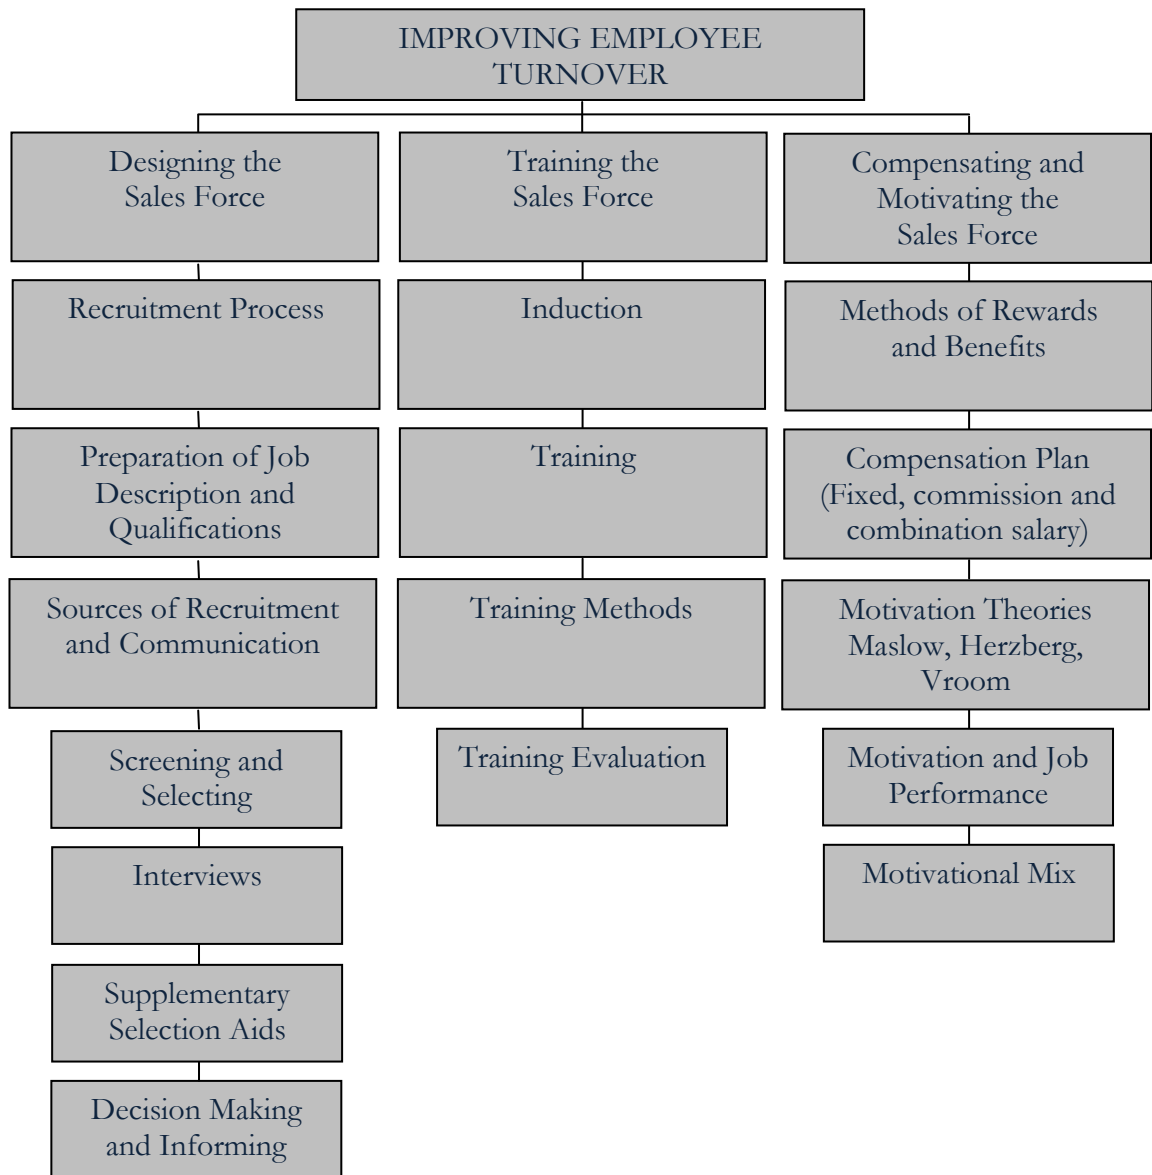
IMPROVING EMPLOYEE TURNOVER

Designing the Sales Force

Recruitment Process

Preparation of Job Description and Qualifications

Sources of Recruitment and Communication

Screening and Selecting

Interviews

Supplementary Selection Aids

Decision Making and Informing

Training the Sales Force

Induction

Training

Training Methods

Training Evaluation

Compensating and Motivating the Sales Force

Methods of Rewards and Benefits

Compensation Plan (Fixed, commission and combination salary)

Motivation Theories Maslow, Herzberg, Vroom

Motivation and Job Performance

Motivational Mix